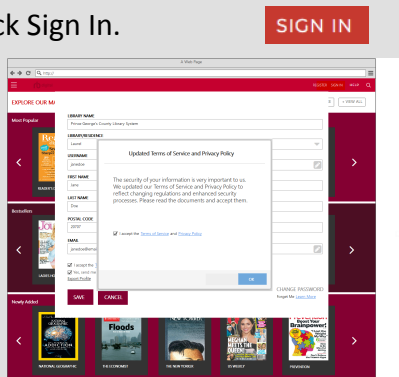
ck Sign In.

SIGN IN

A Web Page

http://

REGISTER SIGN IN HELP

EXPLORE OUR M

VIEW ALL

Most Popular

LIBRARY NAME

Prince George's County Library System

LIBRARY/RESIDENCE

Laurel

USERNAME

jdoe

FIRST NAME

Jane

LAST NAME

Doe

POSTAL CODE

20707

EMAIL

Bestsellers

Updated Terms of Service and Privacy Policy

The security of your information is very important to us. We updated our Terms of Service and Privacy Policy to reflect changing regulations and enhanced security processes. Please read the documents and accept them.

I accept the Terms of Service and Privacy Policy

OK

I accept the

Yes, send me

Export Profile

CHANGE PASSWORD?

Forgot Me Learn More

SAVE

CANCEL

Newly Added

Floods

NATIONAL GEOGRAPHIC

THE ECONOMIST

THE NEW YORKER

US WEEKLY

PREVENTION

Boost Your Brainpower!